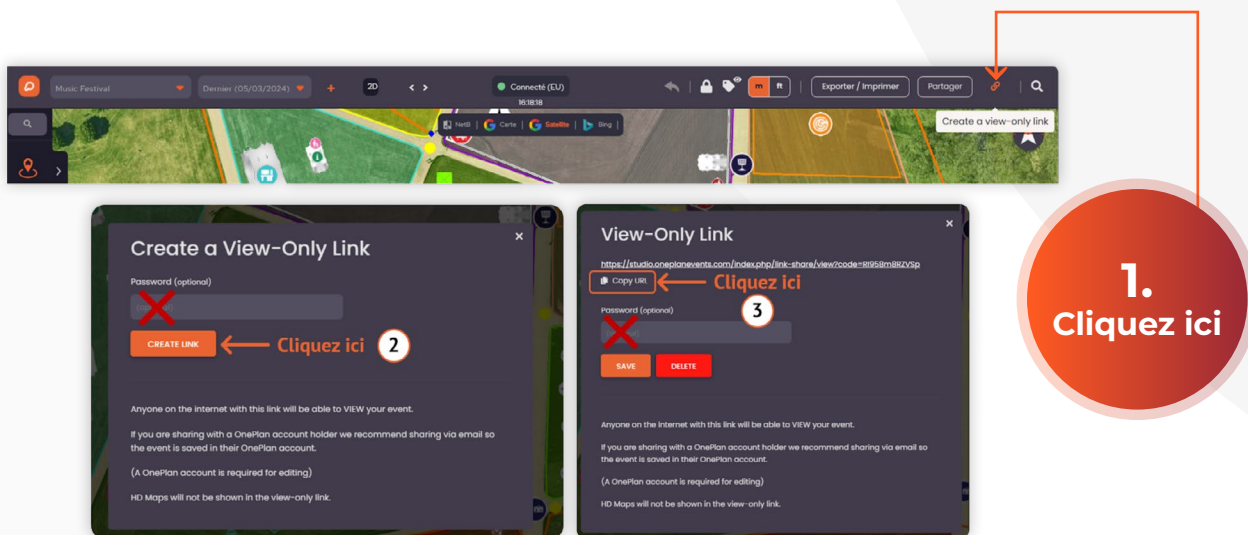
Music Festival

Dernier (05/03/2024)

+

2D

< >

Connecté (EU)
16:18:18

m ft

Exporter / Imprimer

Partager

Create a view-only link

NetB | Carte | Satellite | Bing

1.
Cliquez ici

Create a View-Only Link

×

Password (optional)

CREATE LINK

Cliquez ici

2

Anyone on the internet with this link will be able to VIEW your event.

If you are sharing with a OnePlan account holder we recommend sharing via email so the event is saved in their OnePlan account.

(A OnePlan account is required for editing)

HD Maps will not be shown in the view-only link.

View-Only Link

×

https://studio.oneplanevents.com/index.php/link-share/view?code=Rl958m8RZVSp

Copy URL

Cliquez ici

3

Password (optional)

SAVE

DELETE

Anyone on the internet with this link will be able to VIEW your event.

If you are sharing with a OnePlan account holder we recommend sharing via email so the event is saved in their OnePlan account.

(A OnePlan account is required for editing)

HD Maps will not be shown in the view-only link.